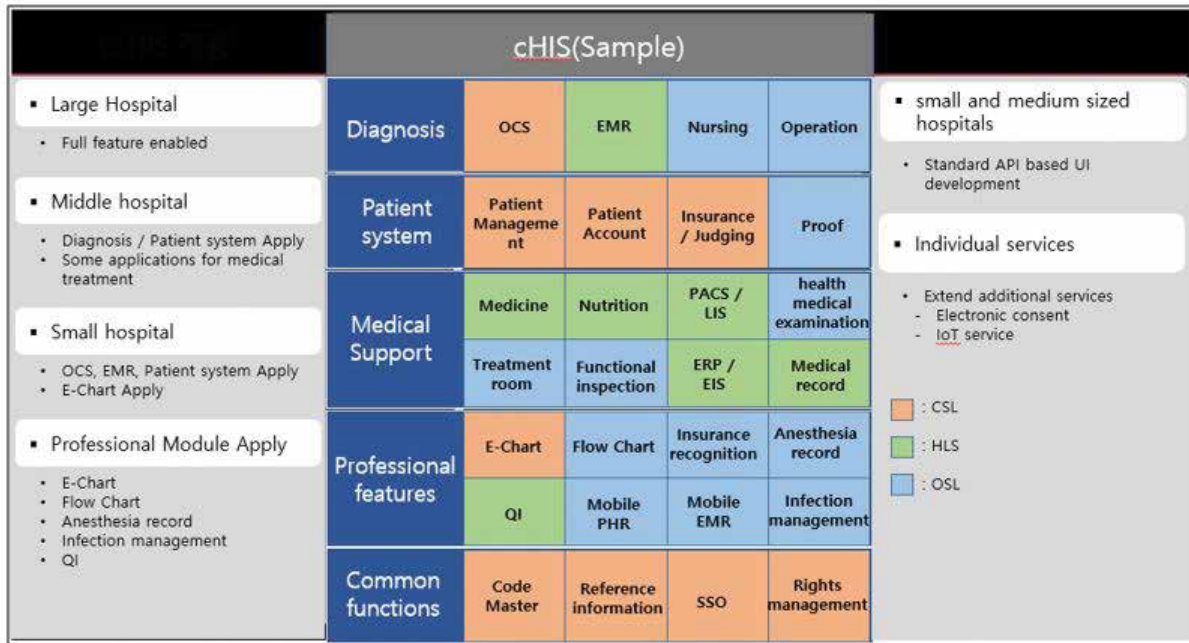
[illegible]

cHIS(Sample)

- Large Hospital
  - Full feature enabled
- Middle hospital
  - Diagnosis / Patient system Apply
  - Some applications for medical treatment
- Small hospital
  - OCS, EMR, Patient system Apply
  - E-Chart Apply
- Professional Module Apply
  - E-Chart
  - Flow Chart
  - Anesthesia record
  - Infection management
  - QI

| | | | | |
|---|---|---|---|---|
| Diagnosis | OCS | EMR | Nursing | Operation |
| Patient system | Patient Management | Patient Account | Insurance / Judging | Proof |
| Medical Support | Medicine | Nutrition | PACS / LIS | health medical examination |
| | Treatment room | Functional inspection | ERP / EIS | Medical record |
| Professional features | E-Chart | Flow Chart | Insurance recognition | Anesthesia record |
| | QI | Mobile PHR | Mobile EMR | Infection management |
| Common functions | Code Master | Reference information | SSO | Rights management |

- small and medium sized hospitals
  - Standard API based UI development
- Individual services
  - Extend additional services
    - Electronic consent
    - IoT service

: CSL
: HLS
: OSL